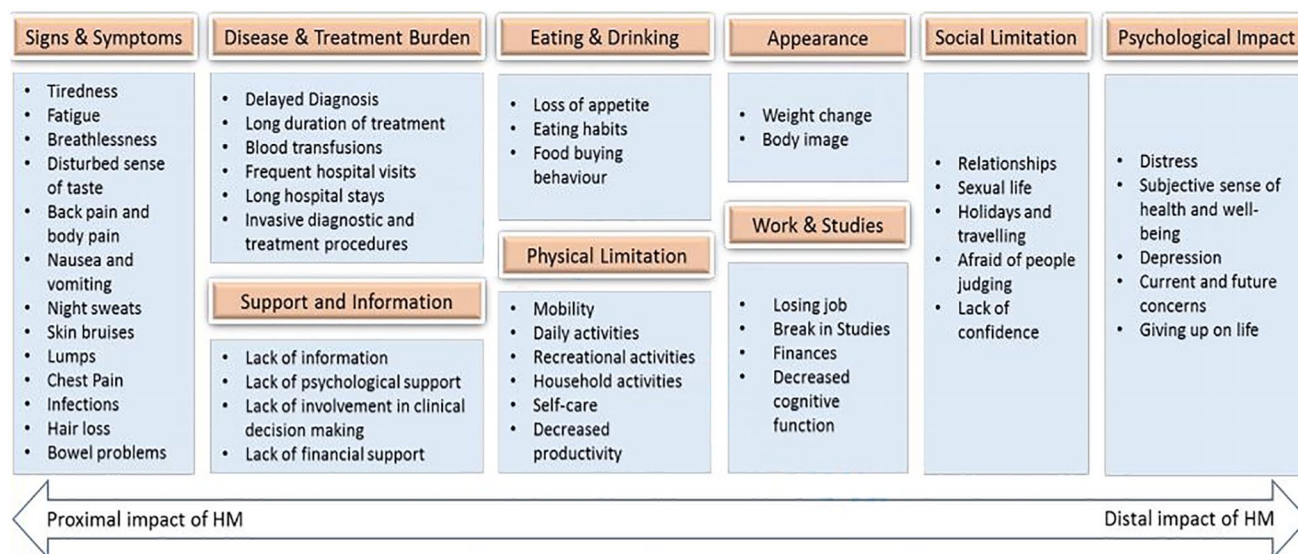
Signs & Symptoms

- Tiredness
- Fatigue
- Breathlessness
- Disturbed sense of taste
- Back pain and body pain
- Nausea and vomiting
- Night sweats
- Skin bruises
- Lumps
- Chest Pain
- Infections
- Hair loss
- Bowel problems

Disease & Treatment Burden

- Delayed Diagnosis
- Long duration of treatment
- Blood transfusions
- Frequent hospital visits
- Long hospital stays
- Invasive diagnostic and treatment procedures

Support and Information

- Lack of information
- Lack of psychological support
- Lack of involvement in clinical decision making
- Lack of financial support

Eating & Drinking

- Loss of appetite
- Eating habits
- Food buying behaviour

Physical Limitation

- Mobility
- Daily activities
- Recreational activities
- Household activities
- Self-care
- Decreased productivity

Appearance

- Weight change
- Body image

Work & Studies

- Losing job
- Break in Studies
- Finances
- Decreased cognitive function

Social Limitation

- Relationships
- Sexual life
- Holidays and travelling
- Afraid of people judging
- Lack of confidence

Psychological Impact

- Distress
- Subjective sense of health and well-being
- Depression
- Current and future concerns
- Giving up on life

Proximal impact of HM

Distal impact of HM